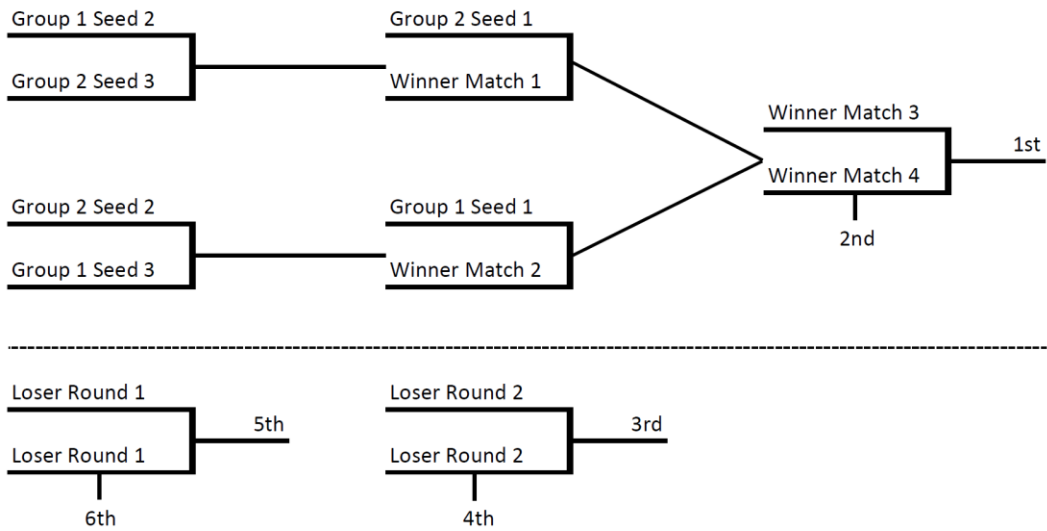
Group 1 Seed 2

Group 2 Seed 3

Group 2 Seed 1

Winner Match 1

Winner Match 3

Winner Match 4

1st

2nd

Group 2 Seed 2

Group 1 Seed 3

Group 1 Seed 1

Winner Match 2

Loser Round 1

Loser Round 1

5th

6th

Loser Round 2

Loser Round 2

3rd

4th